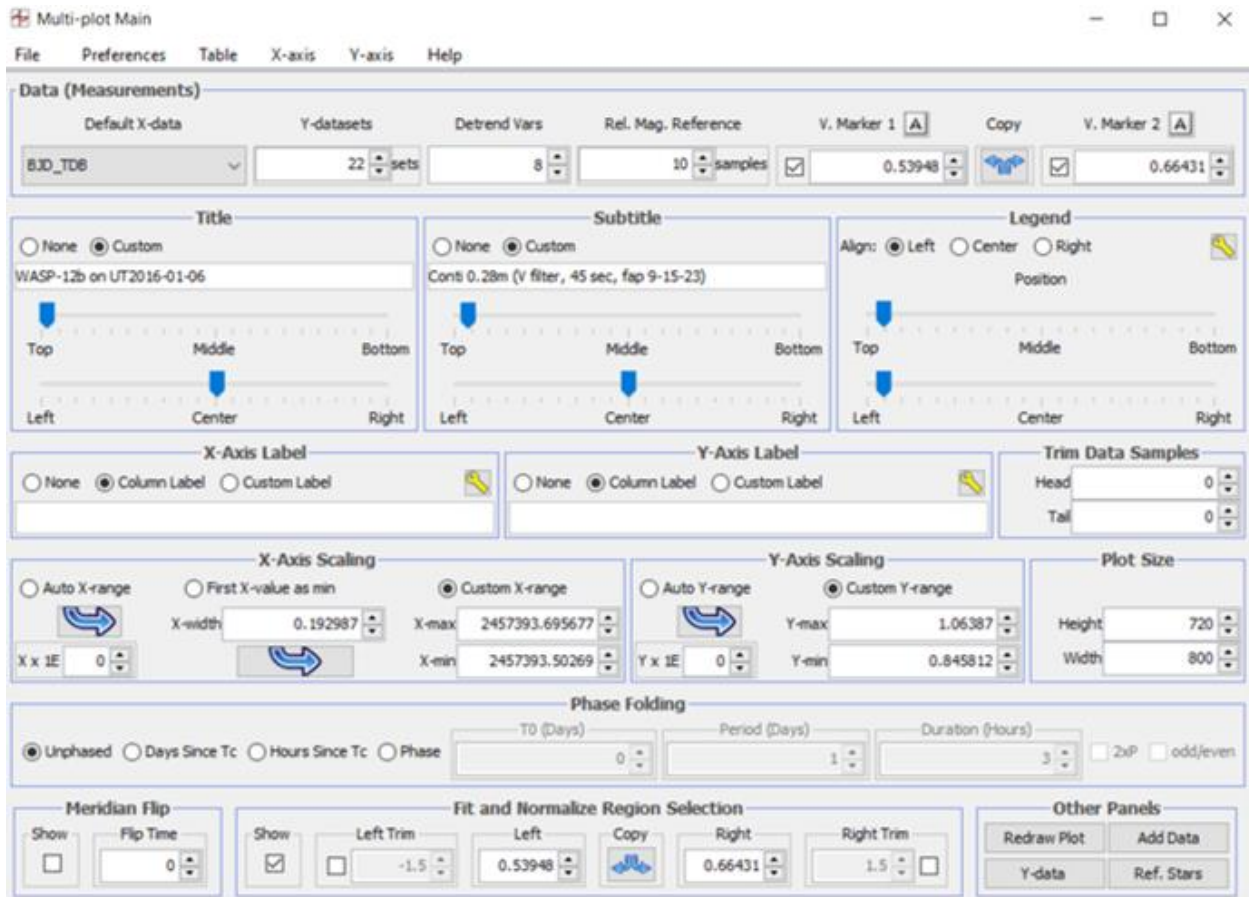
Multi-plot Main

File Preferences Table X-axis Y-axis Help

Data (Measurements)

Default X-data: BJD_TDB
Y-datasets: 22 sets
Detrend Vars: 8
Rel. Mag. Reference: 10 samples
V. Marker 1 A: 0.53948
Copy
V. Marker 2 A: 0.66431

Title
None Custom
WASP-12b on UT2016-01-06
Top Middle Bottom
Left Center Right

Subtitle
None Custom
Conti 0.28m (V filter, 45 sec, fap 9-15-23)
Top Middle Bottom
Left Center Right

Legend
Align: Left Center Right
Position
Top Middle Bottom
Left Center Right

X-Axis Label
None Column Label Custom Label

Y-Axis Label
None Column Label Custom Label

Trim Data Samples
Head 0
Tail 0

X-Axis Scaling
Auto X-range First X-value as min Custom X-range
X-width 0.192987
X-max 2457393.695677
X-min 2457393.50269
X x 1E 0

Y-Axis Scaling
Auto Y-range Custom Y-range
Y-max 1.06387
Y-min 0.845812
Y x 1E 0

Plot Size
Height 720
Width 800

Phase Folding
Unphased Days Since Tc Hours Since Tc Phase
T0 (Days) 0
Period (Days) 1
Duration (Hours) 3
2xP odd/even

Meridian Flip
Show
Flip Time 0

Fit and Normalize Region Selection
Show
Left Trim -1.5
Left 0.53948
Copy
Right 0.66431
Right Trim 1.5

Other Panels
Redraw Plot Add Data
Y-data Ref. Stars